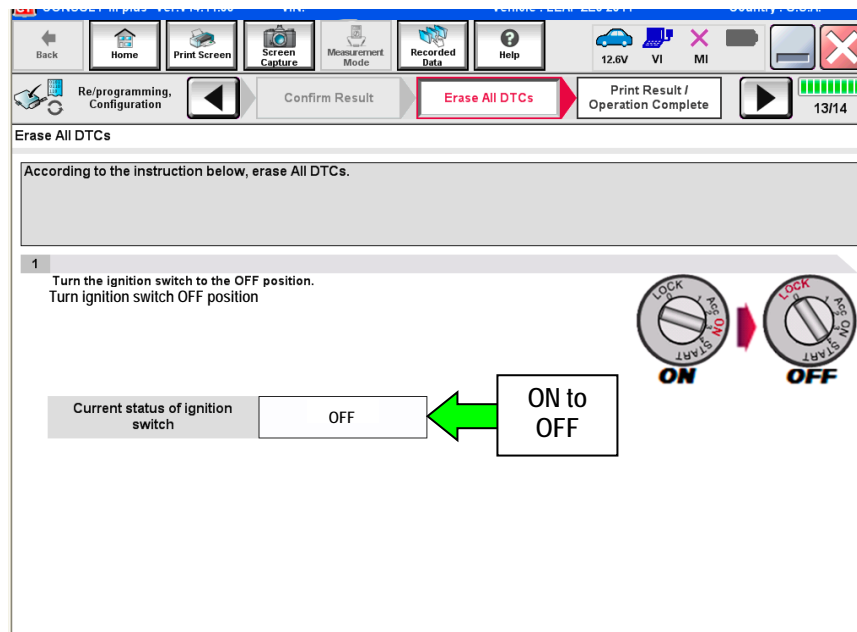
Back
Home
Print Screen
Screen Capture
Measurement Mode
Recorded Data
Help
12.6V
VI
MI

Re/programming, Configuration
Confirm Result
Erase All DTCs
Print Result / Operation Complete
13/14

Erase All DTCs

According to the instruction below, erase All DTCs.

1
Turn the ignition switch to the OFF position.
Turn ignition switch OFF position

LOCK
ACC
ON
START
ON
LOCK
ACC
ON
START
OFF

Current status of ignition switch
OFF

ON to OFF